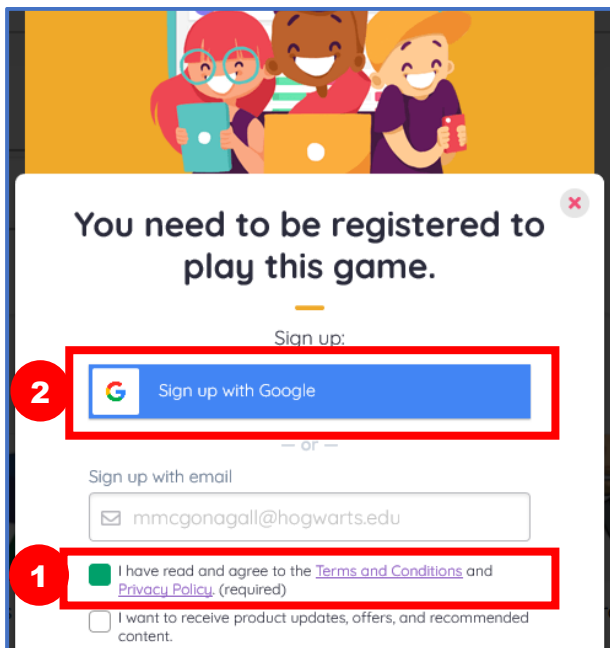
You need to be registered to play this game.

Sign up:

2

G Sign up with Google

— or —

Sign up with email

mmcgonagall@hogwarts.edu

1

I have read and agree to the Terms and Conditions and Privacy Policy. (required)

I want to receive product updates, offers, and recommended content.